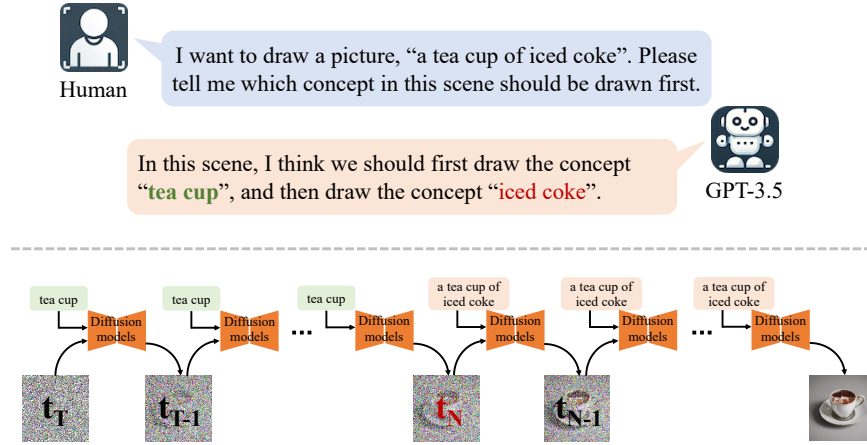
Human

I want to draw a picture, “a tea cup of iced coke”. Please tell me which concept in this scene should be drawn first.

In this scene, I think we should first draw the concept “tea cup”, and then draw the concept “iced coke”.

GPT-3.5

tea cup

Diffusion models

tea cup

Diffusion models

...

tea cup

Diffusion models

a tea cup of iced coke

Diffusion models

a tea cup of iced coke

Diffusion models

...

a tea cup of iced coke

Diffusion models

$t_T$

$t_{T-1}$

$t_N$

$t_{N-1}$